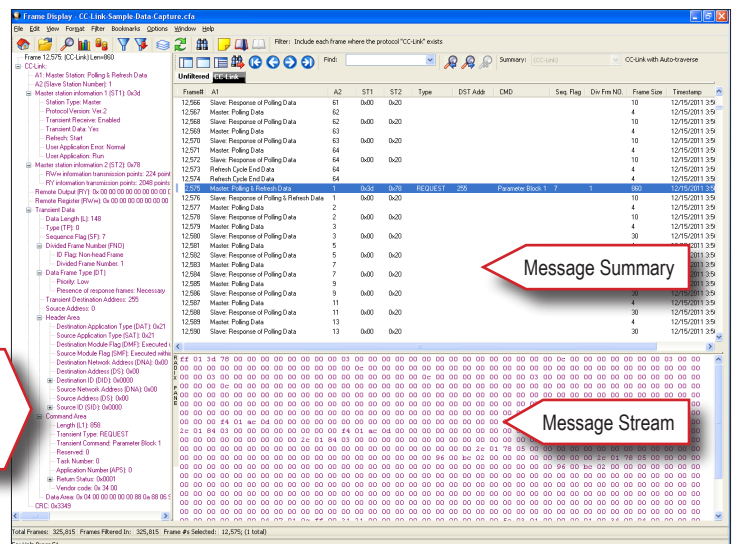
Frame Display - CC-Link-Sample-Data-Capture.cfa

File Edit View Format Filter Bookmarks Options Window Help

Filter: Include each frame where the protocol "CC-Link" exists

Find: Summary: (CC-Link) CC-Link with Auto-traverse

Unfiltered CC-Link

Frame 12,575: (CC-Link) Len=860
CC-Link:
A1: Master Station: Polling & Refresh Data
A2 (Slave Station Number): 1
Master station information 1 (ST1): 0x3d
Station Type: Master
Protocol Version: Ver.2
Transient Receive: Enabled
Transient Data: Yes
Refresh: Start
User Application Error: Normal
User Application: Run
Master station information 2 (ST2): 0x78
RWw information transmission points: 224 point
RY information transmission points: 2048 points
Remote Output (RY): 0x 00 00 00 00 00 00 00 0
Remote Register (RWw): 0x 00 00 00 00 00 00 0
Transient Data
Data Length (L): 148
Type (TP): 0
Sequence Flag (SF): 7
Divided Frame Number (FNO)
ID Flag: Non-head Frame
Divided Frame Number: 1
Data Frame Type (DT)
Priority: Low
Presence of response frames: Necessary
Transient Destination Address: 255
Source Address: 0
Header Area
Destination Application Type (DAT): 0x21
Source Application Type (SAT): 0x21
Destination Module Flag (DMF): Executed i
Source Module Flag (SMF): Executed withi
Destination Network Address (DNA): 0x00
Destination Address (DS): 0x00
Destination ID (DID): 0x0000
Source Network Address (SNA): 0x00
Source Address (SS): 0x00
Source ID (SID): 0x0000
Command Area
Length (LL): 858
Transient Type: REQUEST
Transient Command: Parameter Block 1
Reserved: 0
Task Number: 0
Application Number (APS): 0
Return Status: 0x0001
Vendor code: 0x 34 00
Data Area: 0x 04 00 00 00 00 08 0a 08 06 0
CRC: 0x3349

| Frame# | A1 | A2 | ST1 | ST2 | Type | DST Addr | CMD | Seq. Flag | Div Frm NO. | Frame Size | Timestamp |
|---|---|---|---|---|---|---|---|---|---|---|---|
| 12,566 | Slave: Response of Polling Data | 61 | 0x00 | 0x20 | | | | | | 10 | 12/15/2011 3:5 |
| 12,567 | Master: Polling Data | 62 | | | | | | | | 4 | 12/15/2011 3:5 |
| 12,568 | Slave: Response of Polling Data | 62 | 0x00 | 0x20 | | | | | | 10 | 12/15/2011 3:5 |
| 12,569 | Master: Polling Data | 63 | | | | | | | | 4 | 12/15/2011 3:5 |
| 12,570 | Slave: Response of Polling Data | 63 | 0x00 | 0x20 | | | | | | 10 | 12/15/2011 3:5 |
| 12,571 | Master: Polling Data | 64 | | | | | | | | 4 | 12/15/2011 3:5 |
| 12,572 | Slave: Response of Polling Data | 64 | 0x00 | 0x20 | | | | | | 10 | 12/15/2011 3:5 |
| 12,573 | Refresh Cycle End Data | 64 | | | | | | | | 4 | 12/15/2011 3:5 |
| 12,574 | Refresh Cycle End Data | 64 | | | | | | | | 4 | 12/15/2011 3:5 |
| 12,575 | Master: Polling & Refresh Data | 1 | 0x3d | 0x78 | REQUEST | 255 | Parameter Block 1 | 7 | 1 | 860 | 12/15/2011 3:5 |
| 12,576 | Slave: Response of Polling & Refresh Data | 1 | 0x00 | 0x20 | | | | | | 10 | 12/15/2011 3:5 |
| 12,577 | Master: Polling Data | 2 | | | | | | | | 4 | 12/15/2011 3:5 |
| 12,578 | Slave: Response of Polling Data | 2 | 0x00 | 0x20 | | | | | | 10 | 12/15/2011 3:5 |
| 12,579 | Master: Polling Data | 3 | | | | | | | | 4 | 12/15/2011 3:5 |
| 12,580 | Slave: Response of Polling Data | 3 | 0x00 | 0x20 | | | | | | 30 | 12/15/2011 3:5 |
| 12,581 | Master: Polling Data | 5 | | | | | | | | | |
| 12,582 | Slave: Response of Polling Data | 5 | 0x00 | 0x20 | | | | | | | |
| 12,583 | Master: Polling Data | 7 | | | | | | | | | |
| 12,584 | Slave: Response of Polling Data | 7 | 0x00 | 0x20 | | | | | | | |
| 12,585 | Master: Polling Data | 9 | | | | | | | | | |
| 12,586 | Slave: Response of Polling Data | 9 | 0x00 | 0x20 | | | | | | 30 | 12/15/2011 3:5 |
| 12,587 | Master: Polling Data | 11 | | | | | | | | 4 | 12/15/2011 3:5 |
| 12,588 | Slave: Response of Polling Data | 11 | 0x00 | 0x20 | | | | | | 30 | 12/15/2011 3:5 |
| 12,589 | Master: Polling Data | 13 | | | | | | | | 4 | 12/15/2011 3:5 |
| 12,590 | Slave: Response of Polling Data | 13 | 0x00 | 0x20 | | | | | | 30 | 12/15/2011 3:5 |

Message Summary

ff 01 3d 78 00 00 00 00 00 00 03 00 00 00 00 00 00 00 00 00 00 00 00 00 00 00 00 00 00 00 00 00 00 00
00 00 00 00 00 00 00 00 00 00 00 00 00 00 00 00 00 00 00 00 00 00 00 00 00 00 00 00 00 00 00 00 00 00
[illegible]

Message Stream

Total Frames: 325,815 Frames Filtered In: 325,815 Frame #s Selected: 12,575 (1 total)